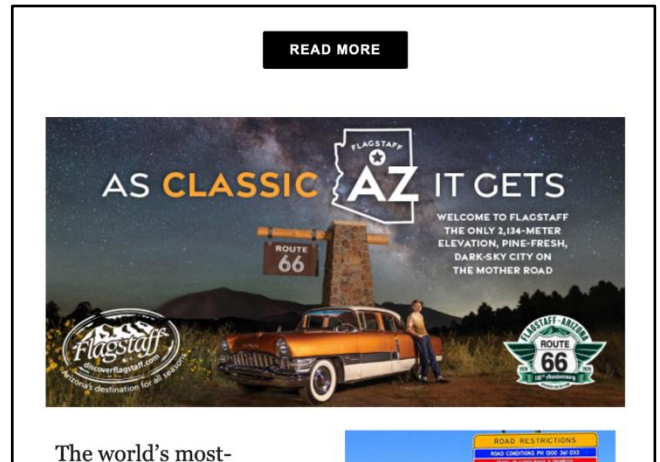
READ MORE

AS CLASSIC AZ IT GETS

FLAGSTAFF

WELCOME TO FLAGSTAFF THE ONLY 2,134-METER ELEVATION, PINE-FRESH, DARK-SKY CITY ON THE MOTHER ROAD

ROUTE 66

Flagstaff discoverflagstaff.com Arizona's destination for all seasons

FLAGSTAFF · ARIZONA ROUTE 66 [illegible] Anniversary

The world's most-

ROAD RESTRICTIONS
ROAD CONDITIONS PH 1300 361 033